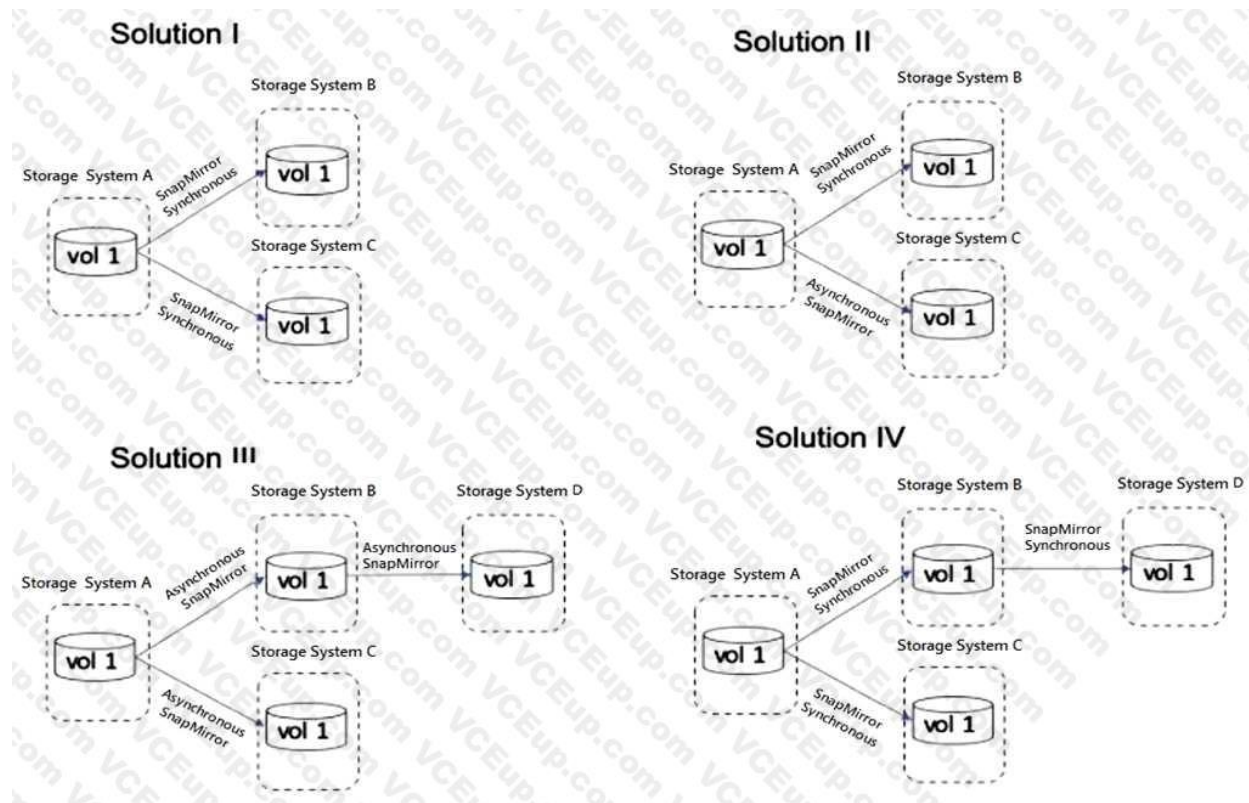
Solution I

Storage System B

Storage System A

SnapMirror Synchronous

vol 1

vol 1

Storage System C

SnapMirror Synchronous

vol 1

Solution II

Storage System B

Storage System A

SnapMirror Synchronous

vol 1

vol 1

Storage System C

Asynchronous SnapMirror

vol 1

Solution III

Storage System B

Storage System D

Asynchronous SnapMirror

Storage System A

Asynchronous SnapMirror

vol 1

vol 1

vol 1

Storage System C

Asynchronous SnapMirror

vol 1

Solution IV

Storage System B

Storage System D

SnapMirror Synchronous

Storage System A

SnapMirror Synchronous

vol 1

vol 1

vol 1

Storage System C

SnapMirror Synchronous

vol 1

VCEup.com